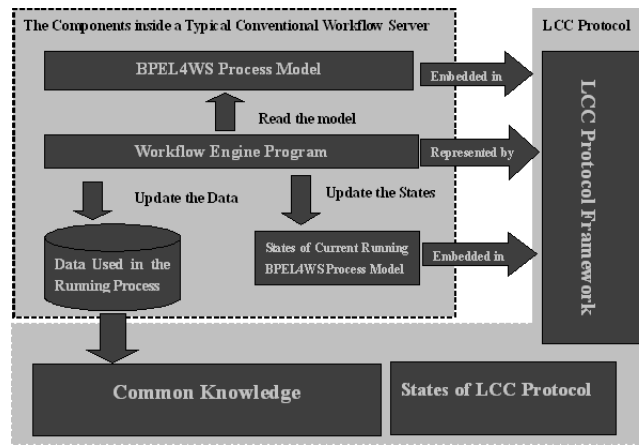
The Components inside a Typical Conventional Workflow Server

LCC Protocol

BPEL4WS Process Model

Embedded in

Read the model

Workflow Engine Program

Represented by

Update the Data

Update the States

Data Used in the Running Process

States of Current Running BPEL4WS Process Model

Embedded in

LCC Protocol Framework

Common Knowledge

States of LCC Protocol